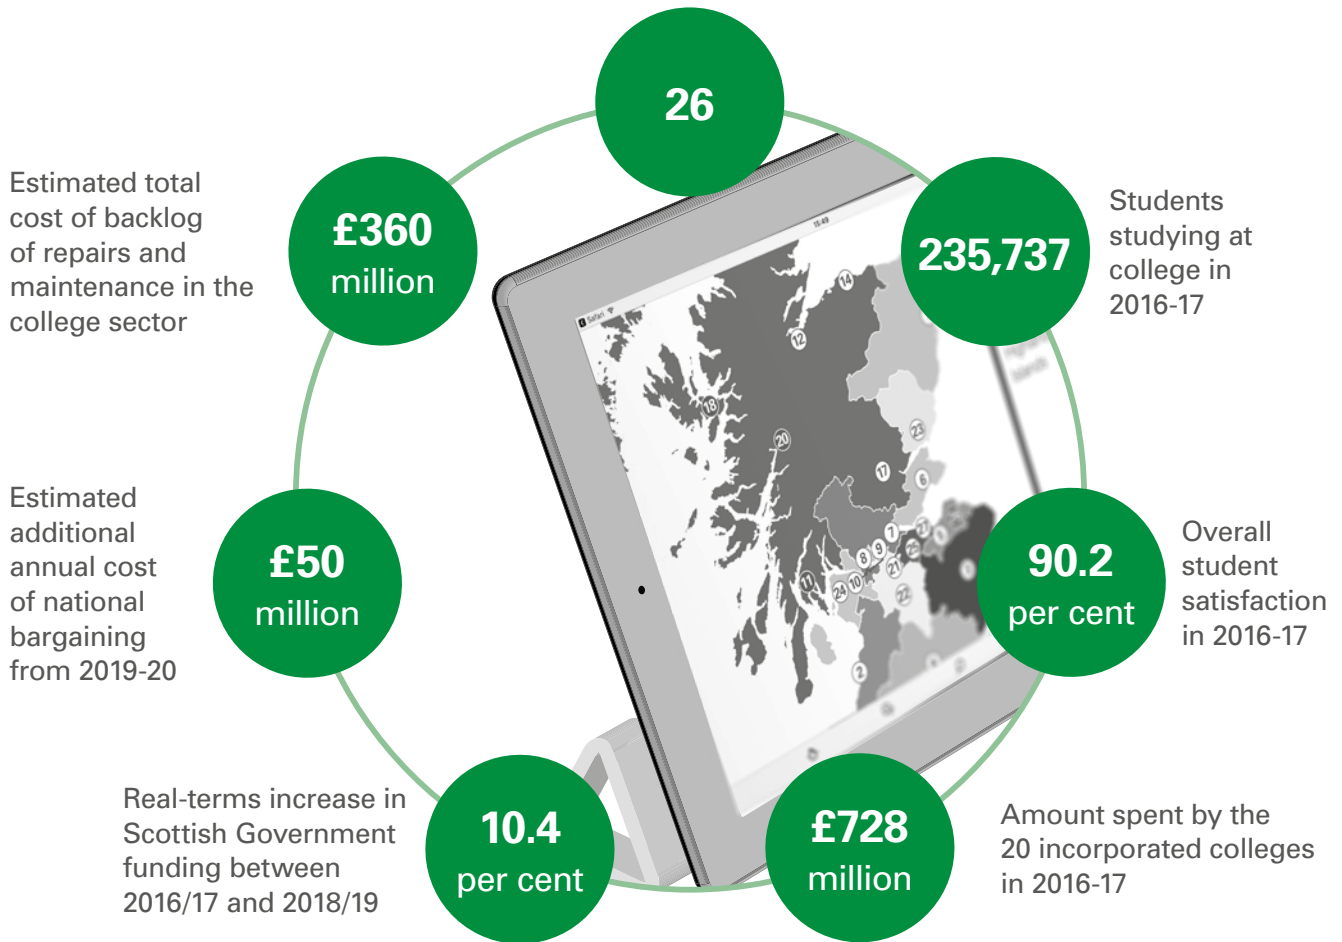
26

Estimated total cost of backlog of repairs and maintenance in the college sector

£360 million

235,737

Students studying at college in 2016-17

Estimated additional annual cost of national bargaining from 2019-20

£50 million

90.2 per cent

Overall student satisfaction in 2016-17

Real-terms increase in Scottish Government funding between 2016/17 and 2018/19

10.4 per cent

£728 million

Amount spent by the 20 incorporated colleges in 2016-17